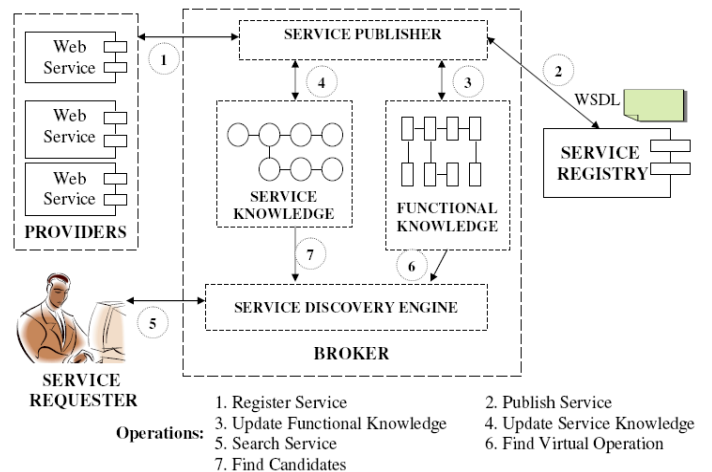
Web Service

Web Service

Web Service

PROVIDERS

1

SERVICE PUBLISHER

4

3

2

WSDL

SERVICE KNOWLEDGE

FUNCTIONAL KNOWLEDGE

SERVICE REGISTRY

7

6

5

SERVICE DISCOVERY ENGINE

BROKER

SERVICE REQUESTER

Operations:
1. Register Service
3. Update Functional Knowledge
5. Search Service
7. Find Candidates

2. Publish Service
4. Update Service Knowledge
6. Find Virtual Operation